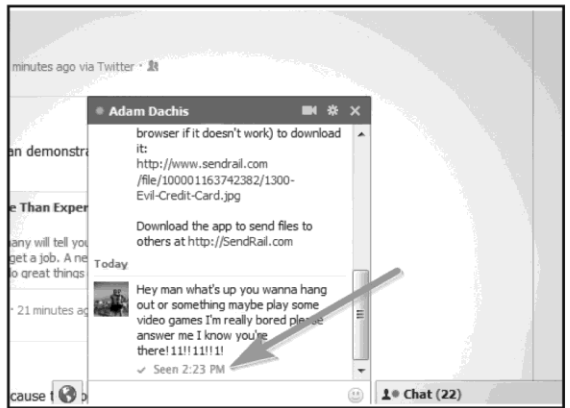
minutes ago via Twitter ·

an demonstra

e Than Exper

any will tell you
get a job. A ne
o great things

· 21 minutes ag

cause t

Adam Dachis

browser if it doesn't work) to download it:
http://www.sendrail.com
/file/100001163742382/1300-Evil-Credit-Card.jpg

Download the app to send files to others at http://SendRail.com

Today

Hey man what's up you wanna hang out or something maybe play some video games I'm really bored please answer me I know you're there!11!!11!!1!

✓ Seen 2:23 PM

Chat (22)